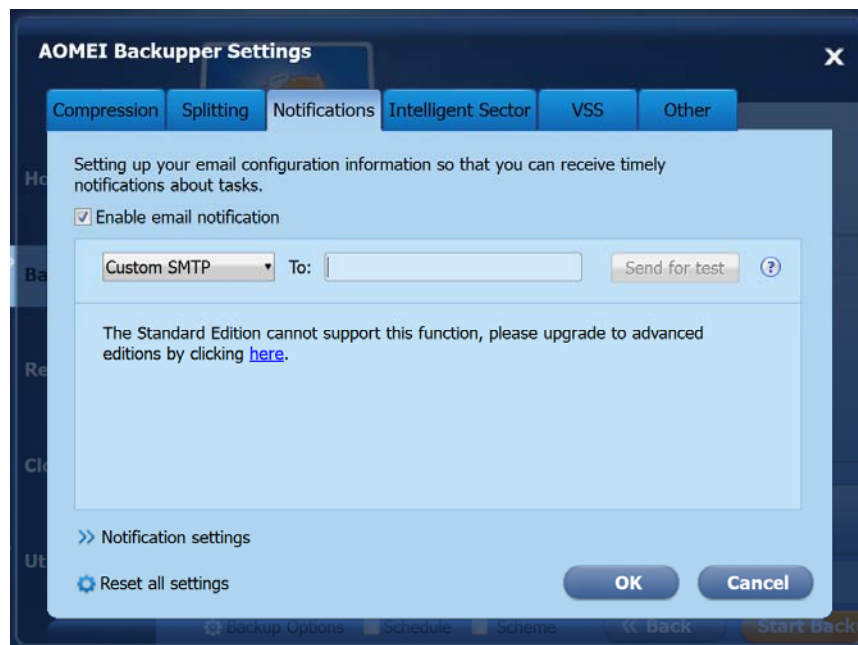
AOMEI Backupper Settings

Compression Splitting Notifications Intelligent Sector VSS Other

Ho

Ba

Re

Cl

Ut

Setting up your email configuration information so that you can receive timely notifications about tasks.

Enable email notification

Custom SMTP To: Send for test ?

The Standard Edition cannot support this function, please upgrade to advanced editions by clicking here.

>> Notification settings

Reset all settings

OK Cancel

Backup Options Schedule Scheme << Back Start Back